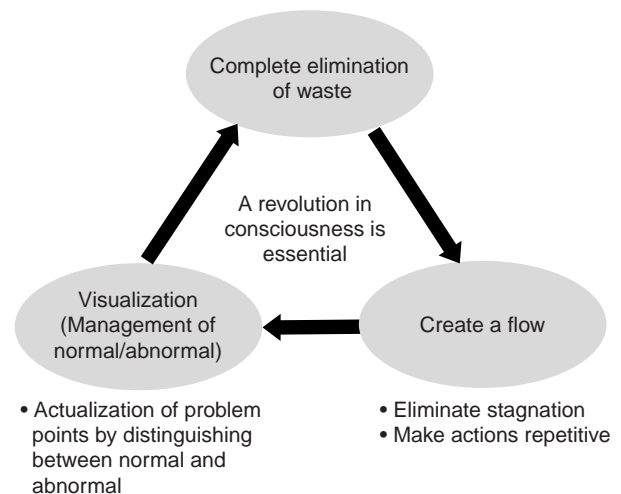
Complete elimination of waste

A revolution in consciousness is essential

Create a flow

• Eliminate stagnation
• Make actions repetitive

Visualization (Management of normal/abnormal)

• Actualization of problem points by distinguishing between normal and abnormal